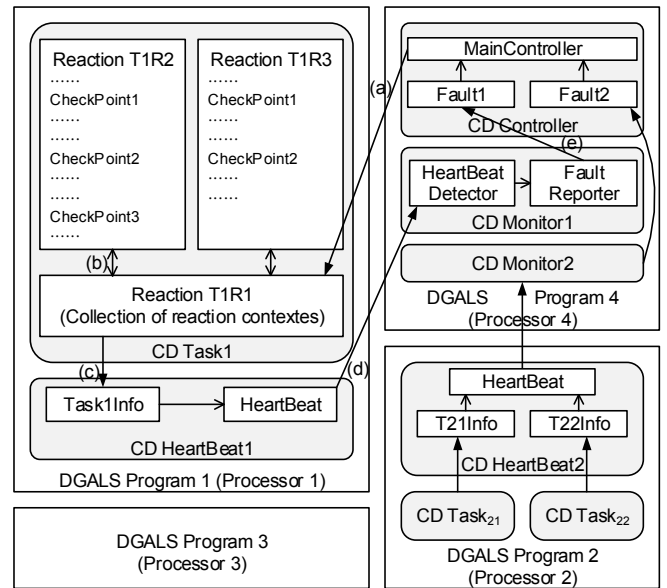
Reaction T1R2
......
CheckPoint1
......
......
CheckPoint2
......
......
CheckPoint3
......

Reaction T1R3
......
CheckPoint1
......
......
CheckPoint2
......

(b)

Reaction T1R1
(Collection of reaction contextes)

CD Task1

(c)

Task1Info

HeartBeat

CD HeartBeat1

DGALS Program 1 (Processor 1)

(a)

MainController

Fault1

Fault2

CD Controller

(e)

HeartBeat Detector

Fault Reporter

CD Monitor1

CD Monitor2

DGALS Program 4
(Processor 4)

(d)

HeartBeat

T21Info

T22Info

CD HeartBeat2

CD Task$_{21}$

CD Task$_{22}$

DGALS Program 2
(Processor 2)

DGALS Program 3
(Processor 3)